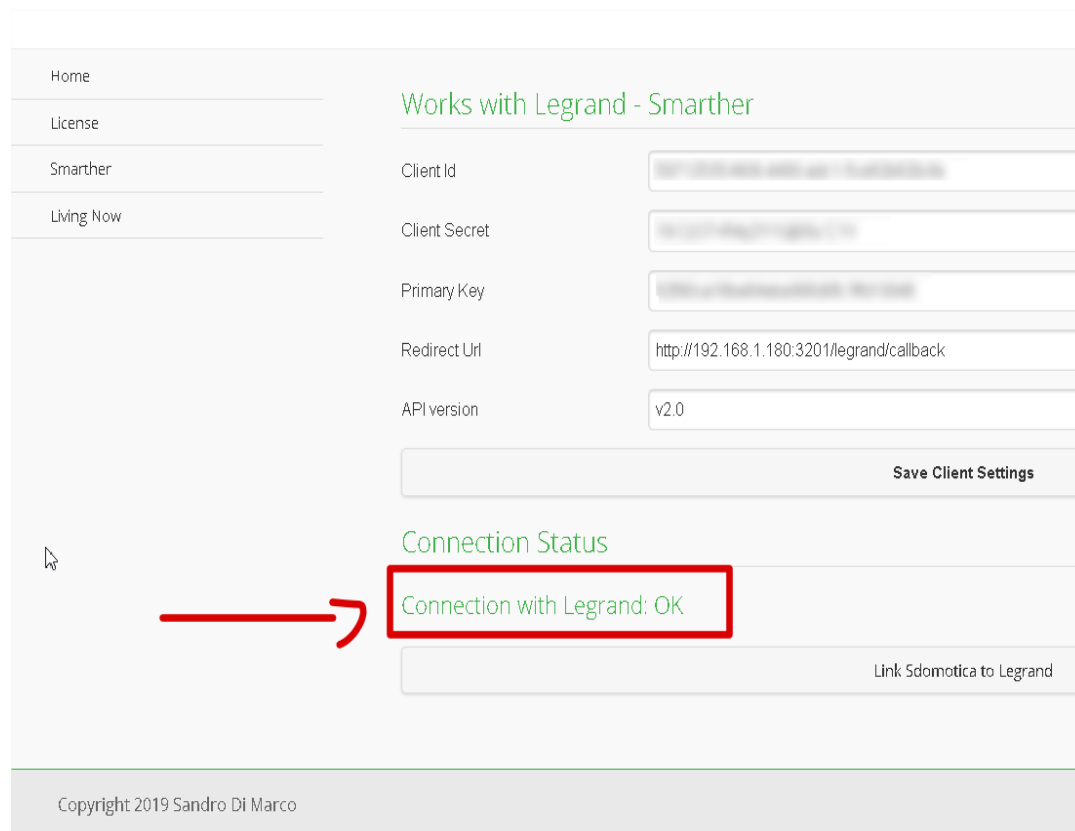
Home

License

Smarther

Living Now

Works with Legrand - Smarther

Client Id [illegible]

Client Secret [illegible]

Primary Key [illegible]

Redirect Url http://192.168.1.180:3201/legrand/callback

API version v2.0

Save Client Settings

Connection Status

Connection with Legrand: OK

Link Sdomotica to Legrand

Copyright 2019 Sandro Di Marco